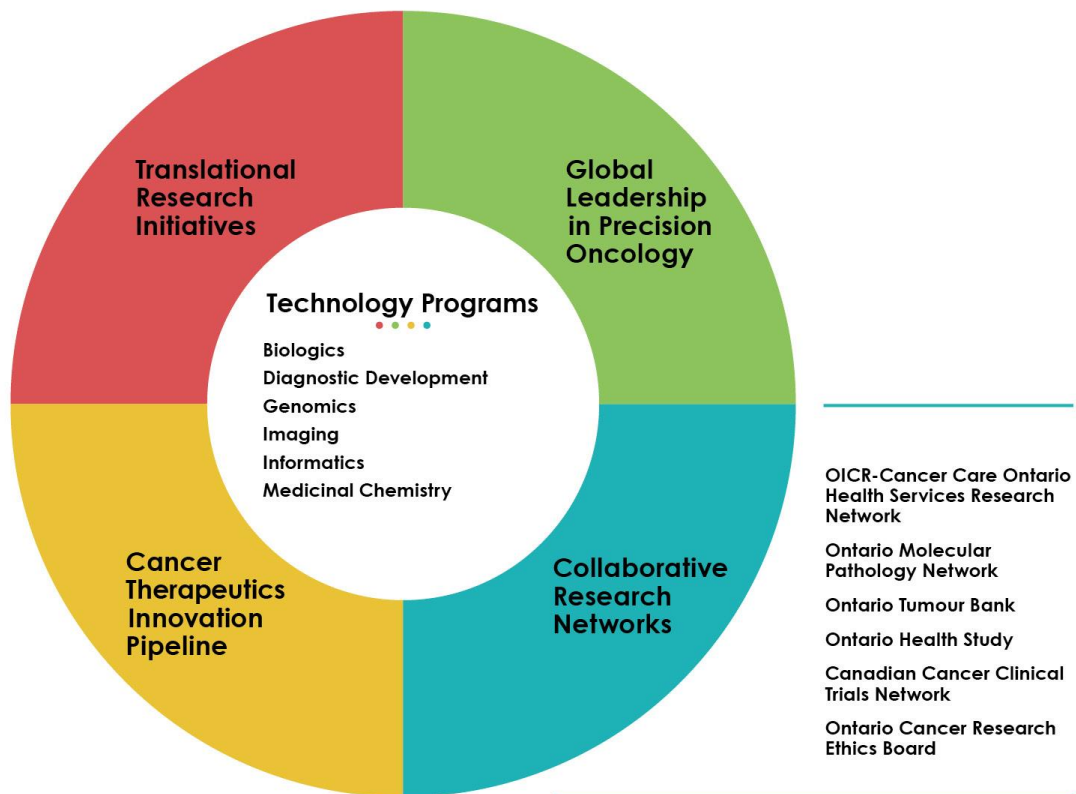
Translational Research Initiatives

Global Leadership in Precision Oncology

Technology Programs

Biologics
Diagnostic Development
Genomics
Imaging
Informatics
Medicinal Chemistry

Cancer Therapeutics Innovation Pipeline

Collaborative Research Networks

OICR-Cancer Care Ontario Health Services Research Network

Ontario Molecular Pathology Network

Ontario Tumour Bank

Ontario Health Study

Canadian Cancer Clinical Trials Network

Ontario Cancer Research Ethics Board